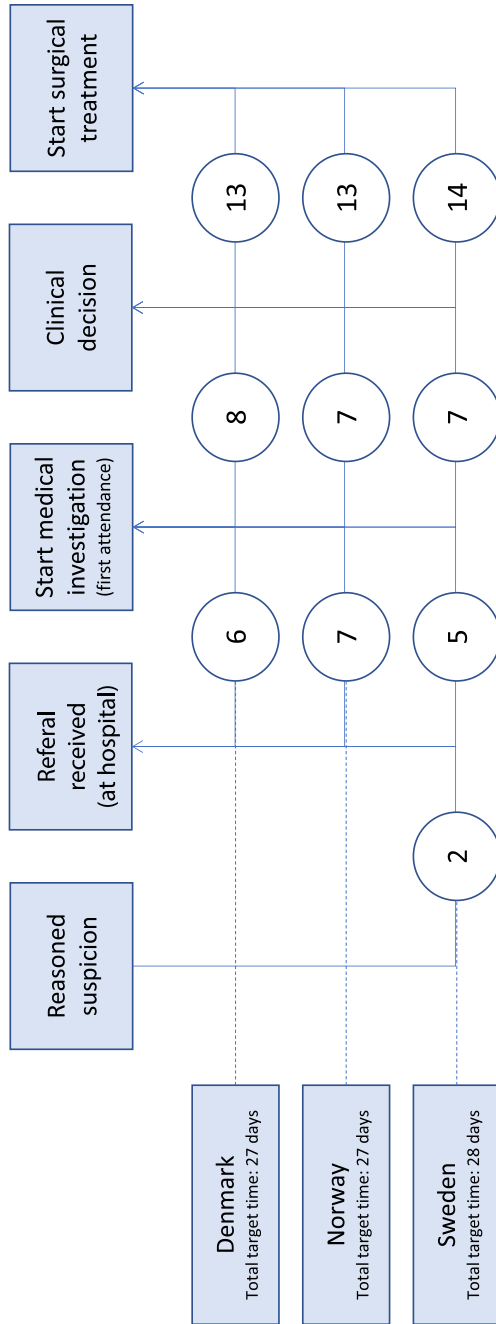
Start surgical treatment

Clinical decision

Start medical investigation (first attendance)

Referal received (at hospital)

Reasoned suspicion

13
13
14

8
7
7

6
7
5

2

Denmark
Total target time: 27 days

Norway
Total target time: 27 days

Sweden
Total target time: 28 days